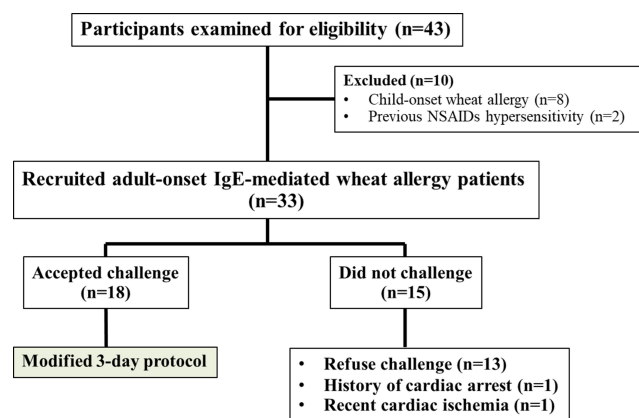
Participants examined for eligibility (n=43)

Excluded (n=10)
• Child-onset wheat allergy (n=8)
• Previous NSAIDs hypersensitivity (n=2)

Recruited adult-onset IgE-mediated wheat allergy patients (n=33)

Accepted challenge (n=18)

Did not challenge (n=15)

Modified 3-day protocol

• Refuse challenge (n=13)
• History of cardiac arrest (n=1)
• Recent cardiac ischemia (n=1)